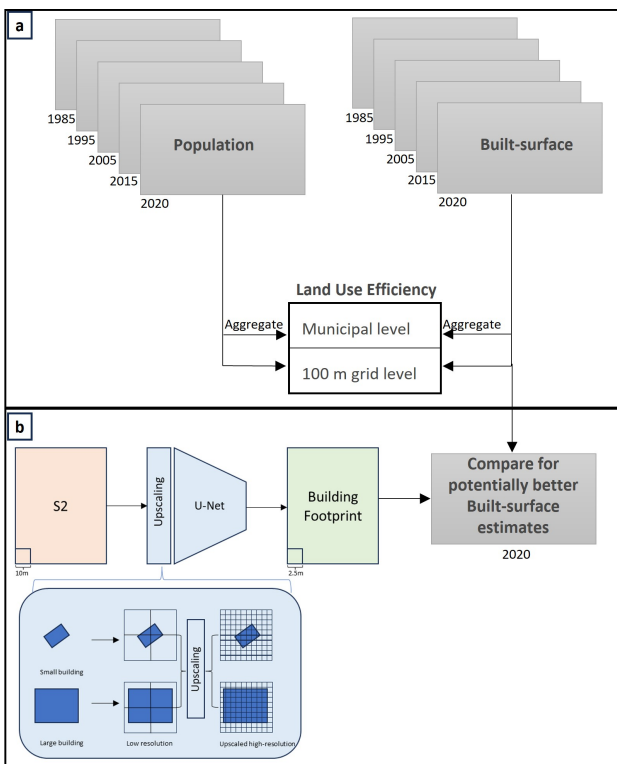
a

1985
1995
2005
2015
2020
Population

1985
1995
2005
2015
2020
Built-surface

Land Use Efficiency
Aggregate
Municipal level
Aggregate
100 m grid level

b

S2
10m
Upscaling
U-Net
Building Footprint
2.5m
Compare for potentially better Built-surface estimates
2020

Small building
Large building
Low resolution
Upscaling
Upscaled high-resolution